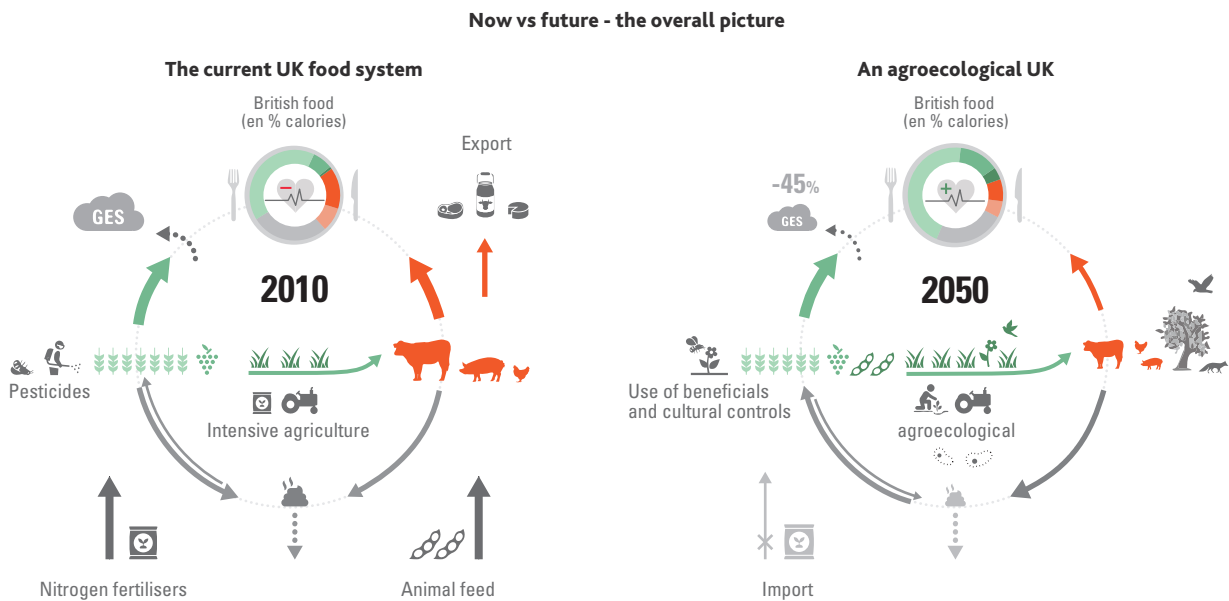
Now vs future - the overall picture

The current UK food system

British food
(en % calories)

Export

GES

2010

Pesticides

Intensive agriculture

Nitrogen fertilisers

Animal feed

An agroecological UK

British food
(en % calories)

-45%

GES

2050

Use of beneficials
and cultural controls

agroecological

Import